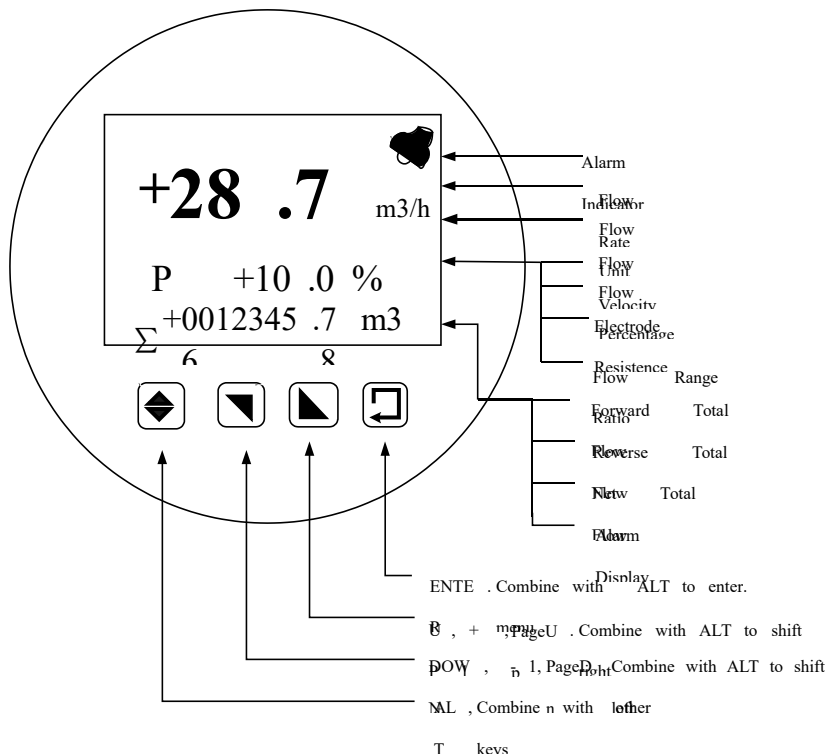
+28 .7 m3/h

P +10 .0 %

+0012345 .7 m3

Σ 6 8

Alarm

Flow Indicator

Flow Rate

Flow Unit

Flow Velocity

Electrode Percentage

Resistence Flow Range

Forward Total Ratio

Flow Reverse Total

Net Flow Total

Alarm Display

ENTE . Combine with ALT to enter. menu

U , + , PageU . Combine with ALT to shift right

DOW , - 1, PageD , Combine with ALT to shift

AL , Combine n with other T keys